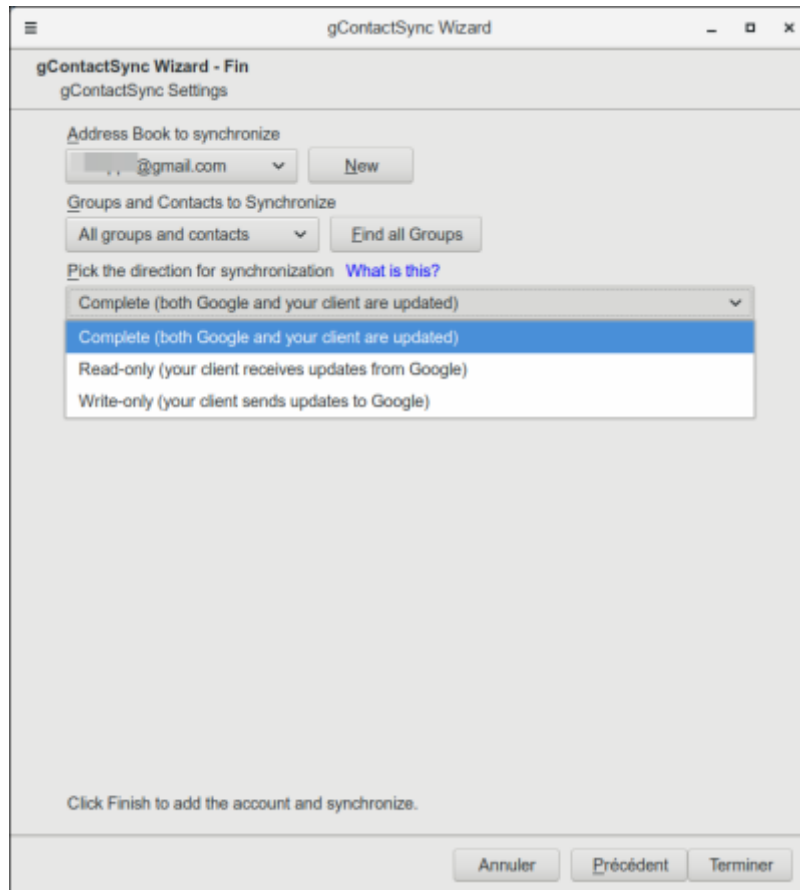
gContactSync Wizard

gContactSync Wizard - Fin
gContactSync Settings

Address Book to synchronize

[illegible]@gmail.com

New

Groups and Contacts to Synchronize

All groups and contacts

Find all Groups

Pick the direction for synchronization What is this?

Complete (both Google and your client are updated)

Complete (both Google and your client are updated)

Read-only (your client receives updates from Google)

Write-only (your client sends updates to Google)

Click Finish to add the account and synchronize.

Annuler

Précédent

Terminer